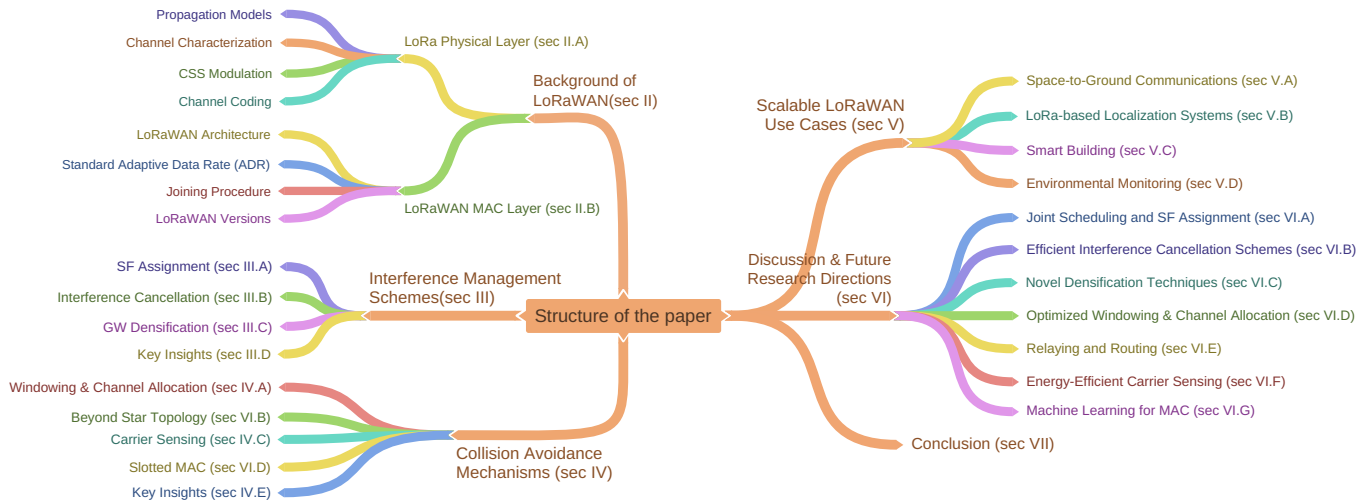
Structure of the paper

Background of LoRaWAN(sec II)

LoRa Physical Layer (sec II.A)
Propagation Models
Channel Characterization
CSS Modulation
Channel Coding

LoRaWAN MAC Layer (sec II.B)
LoRaWAN Architecture
Standard Adaptive Data Rate (ADR)
Joining Procedure
LoRaWAN Versions

Interference Management Schemes(sec III)
SF Assignment (sec III.A)
Interference Cancellation (sec III.B)
GW Densification (sec III.C)
Key Insights (sec III.D)

Collision Avoidance Mechanisms (sec IV)
Windowing & Channel Allocation (sec IV.A)
Beyond Star Topology (sec VI.B)
Carrier Sensing (sec IV.C)
Slotted MAC (sec VI.D)
Key Insights (sec IV.E)

Scalable LoRaWAN Use Cases (sec V)
Space-to-Ground Communications (sec V.A)
LoRa-based Localization Systems (sec V.B)
Smart Building (sec V.C)
Environmental Monitoring (sec V.D)

Discussion & Future Research Directions (sec VI)
Joint Scheduling and SF Assignment (sec VI.A)
Efficient Interference Cancellation Schemes (sec VI.B)
Novel Densification Techniques (sec VI.C)
Optimized Windowing & Channel Allocation (sec VI.D)
Relaying and Routing (sec VI.E)
Energy-Efficient Carrier Sensing (sec VI.F)
Machine Learning for MAC (sec VI.G)

Conclusion (sec VII)